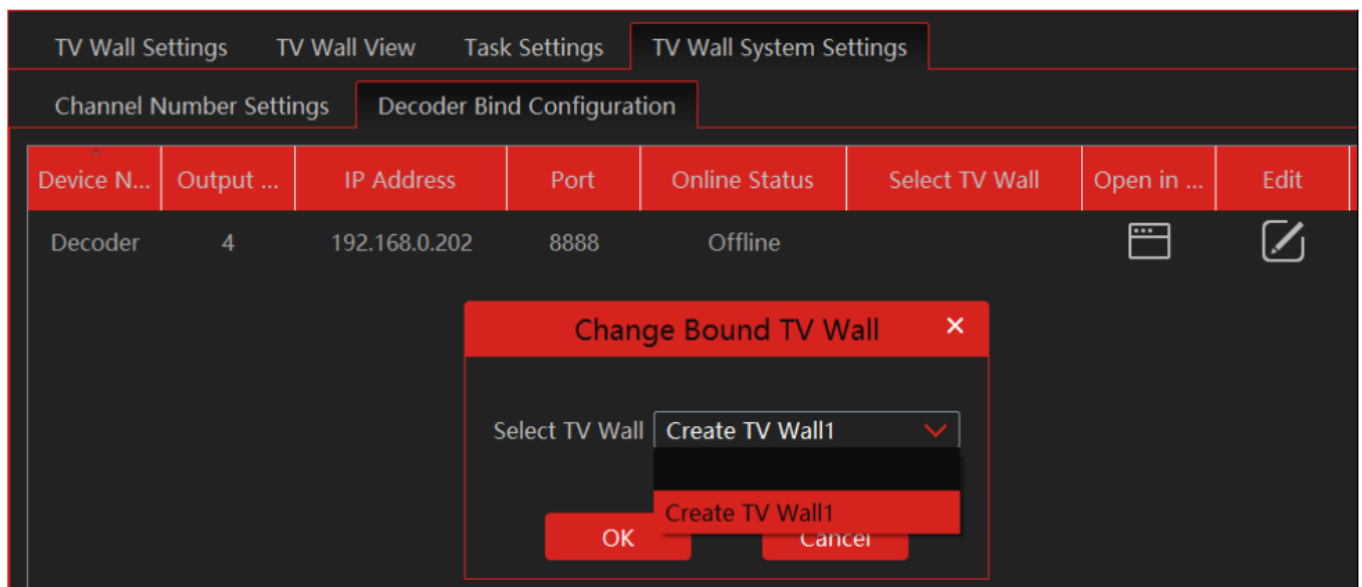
TV Wall Settings TV Wall View Task Settings TV Wall System Settings

Channel Number Settings Decoder Bind Configuration

| Device N... | Output ... | IP Address | Port | Online Status | Select TV Wall | Open in ... | Edit |
|---|---|---|---|---|---|---|---|
| Decoder | 4 | 192.168.0.202 | 8888 | Offline | | | |

Change Bound TV Wall ×

Select TV Wall Create TV Wall1

Create TV Wall1

OK Cancel